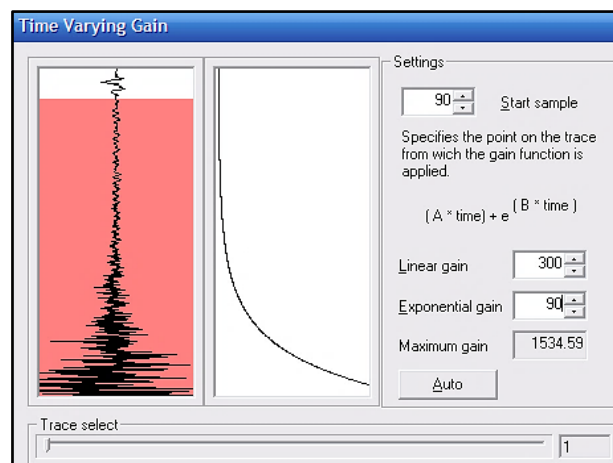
Time Varying Gain

Settings

90 Start sample

Specifies the point on the trace from wich the gain function is applied.

$(A * time) + e^{(B * time)}$

Linear gain 300

Exponential gain 90

Maximum gain 1534.59

Auto

Trace select

1